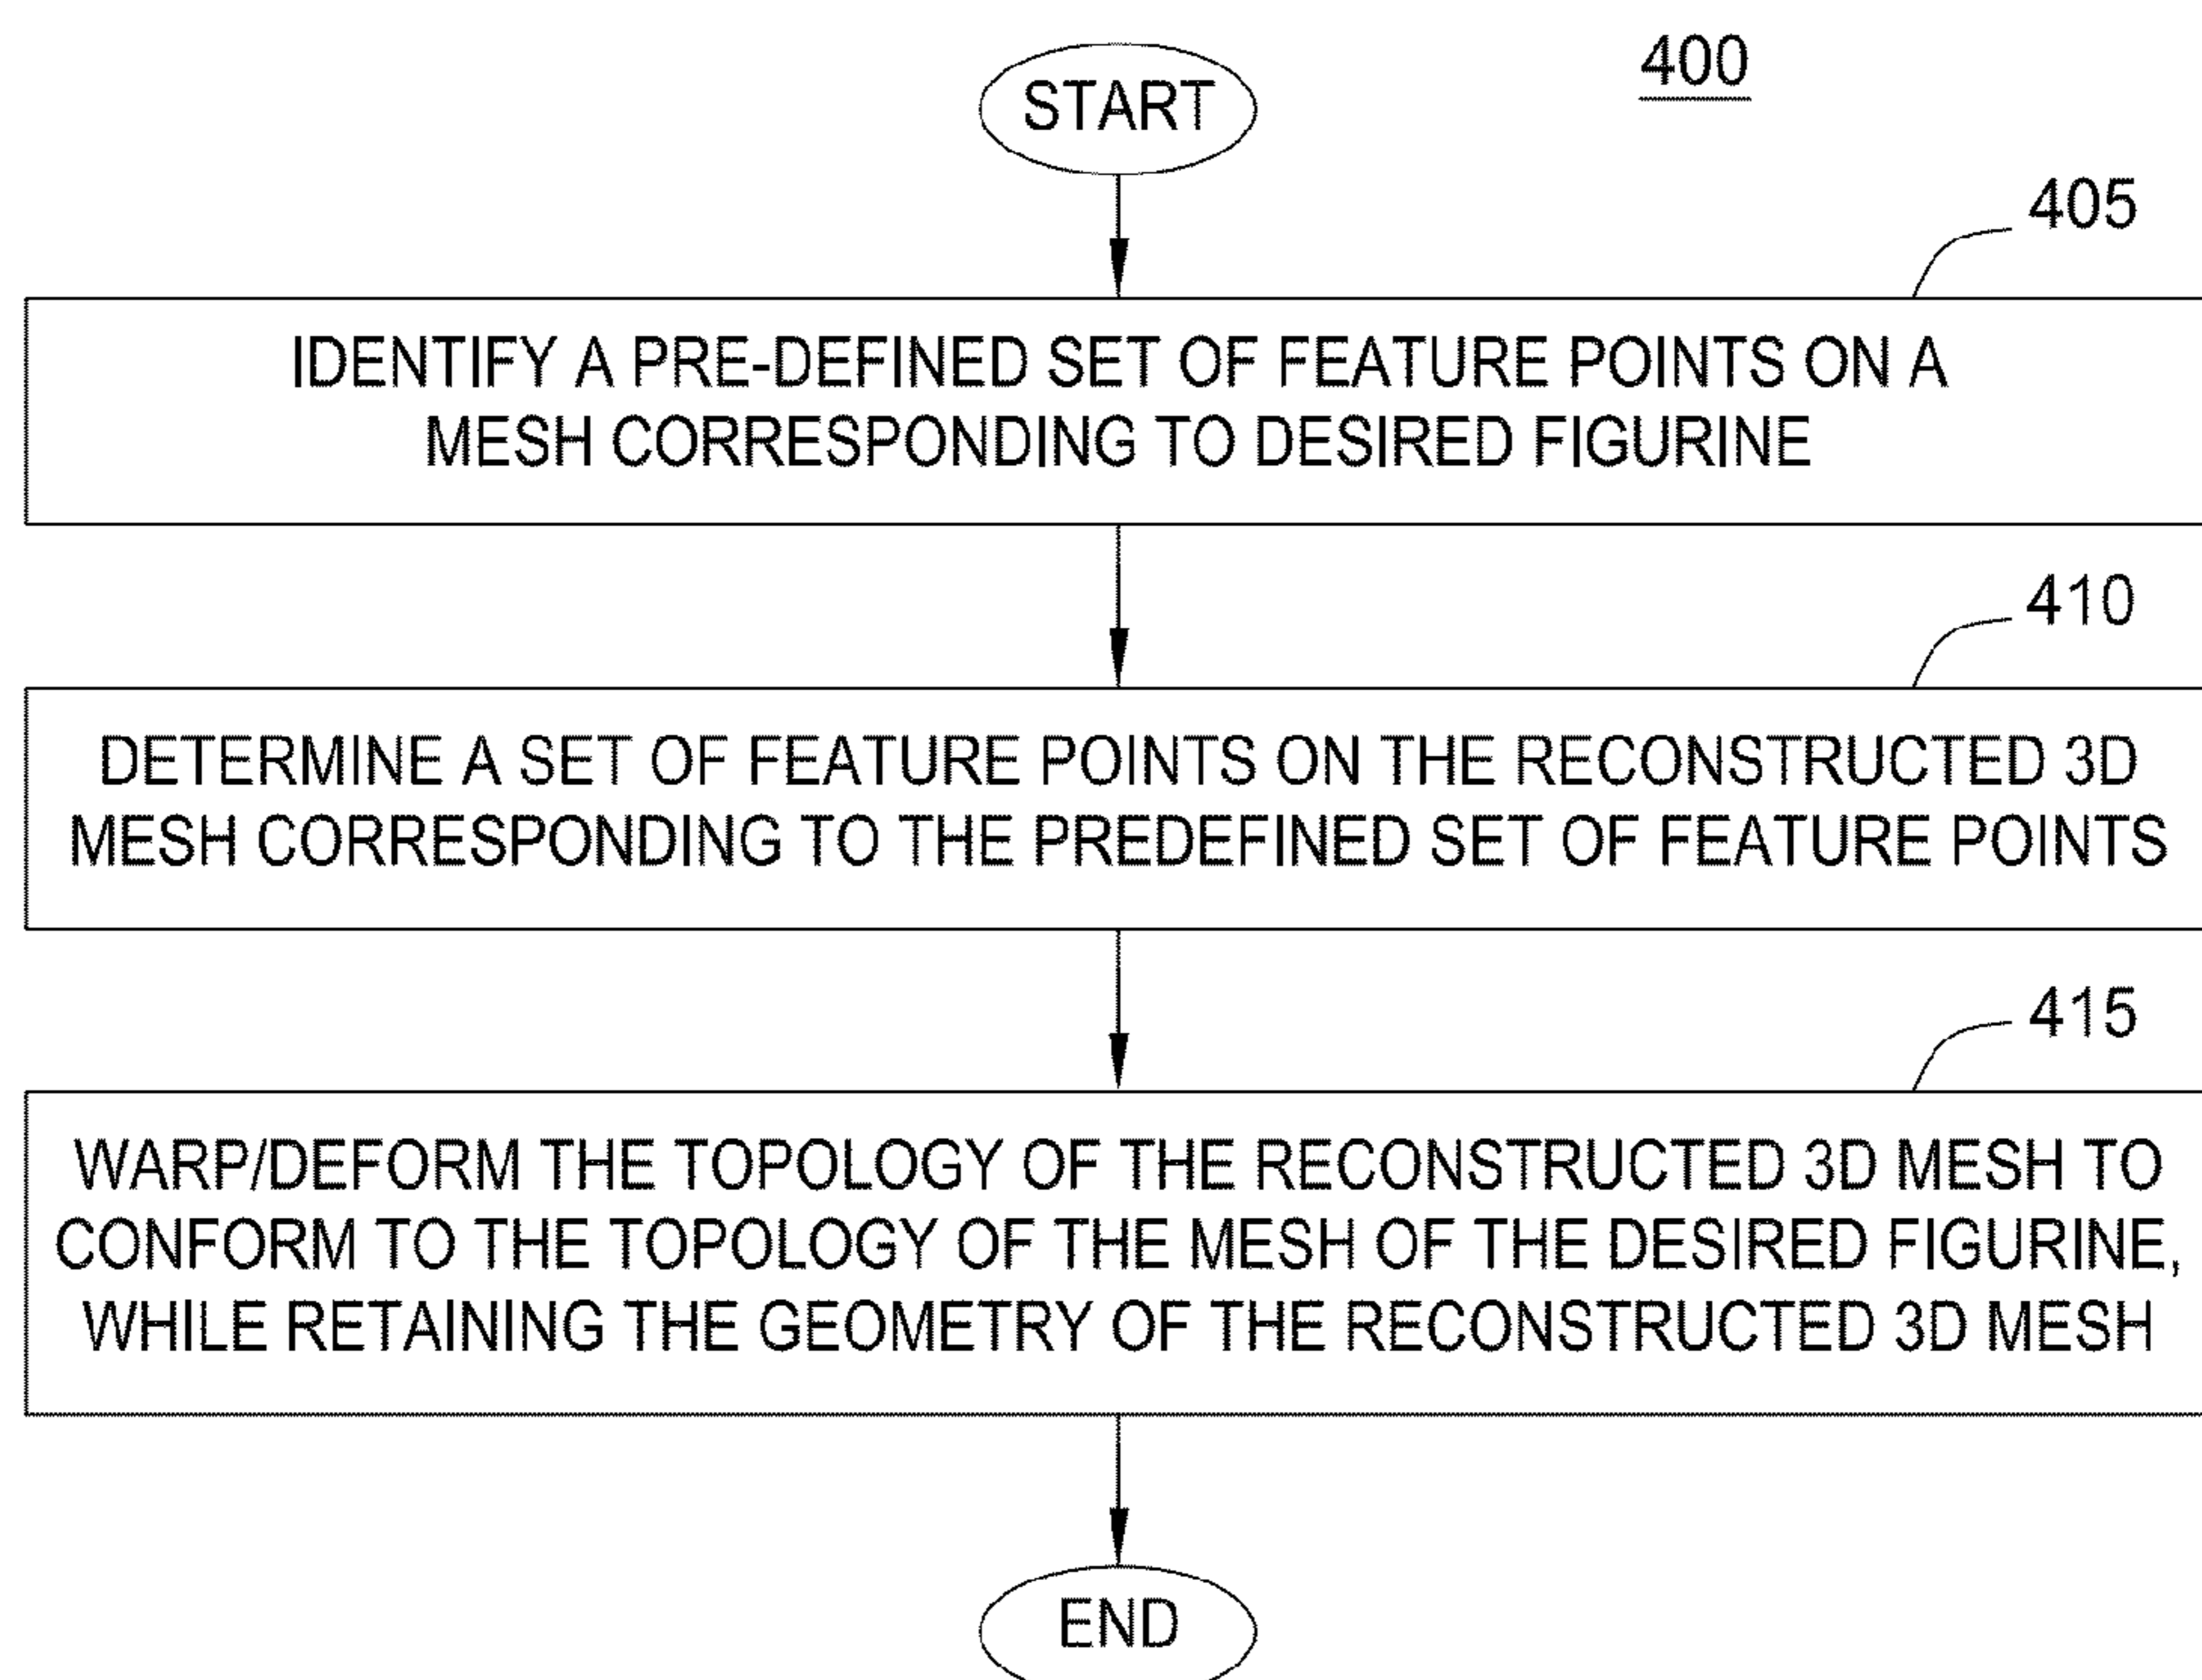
START

400

405

IDENTIFY A PRE-DEFINED SET OF FEATURE POINTS ON A MESH CORRESPONDING TO DESIRED FIGURINE

410

DETERMINE A SET OF FEATURE POINTS ON THE RECONSTRUCTED 3D MESH CORRESPONDING TO THE PREDEFINED SET OF FEATURE POINTS

415

WARP/DEFORM THE TOPOLOGY OF THE RECONSTRUCTED 3D MESH TO CONFORM TO THE TOPOLOGY OF THE MESH OF THE DESIRED FIGURINE, WHILE RETAINING THE GEOMETRY OF THE RECONSTRUCTED 3D MESH

END